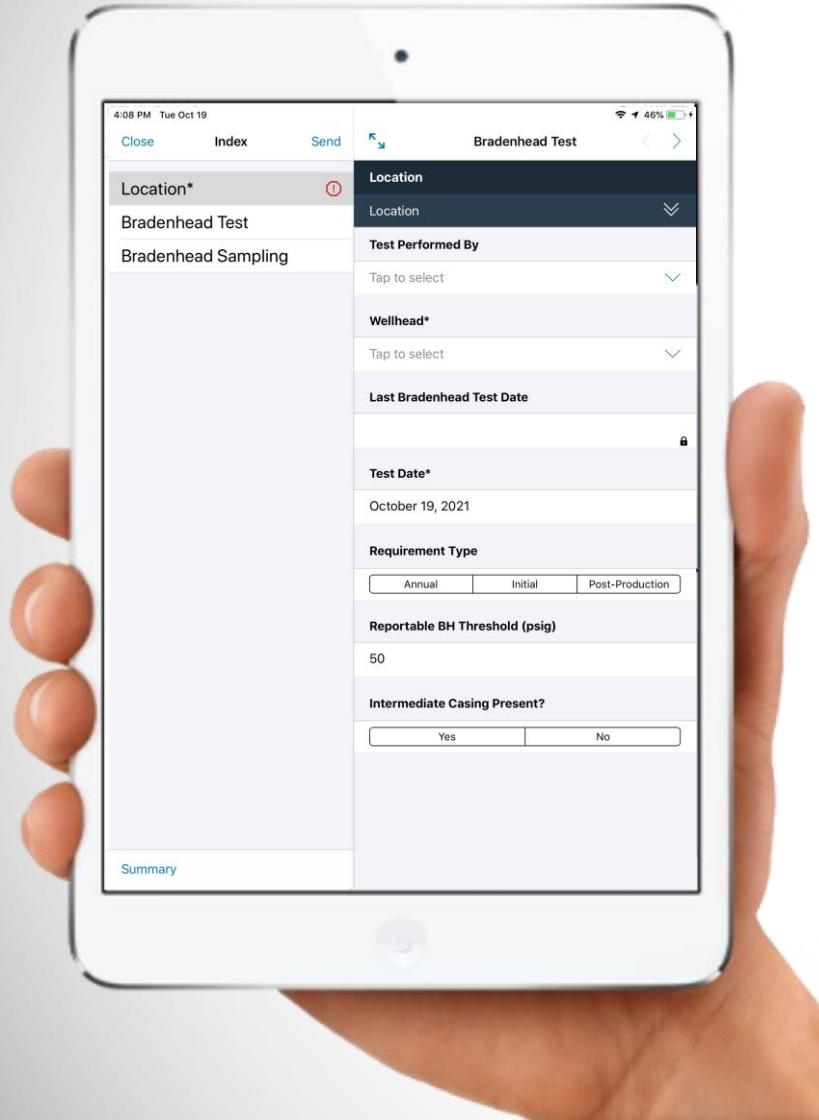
4:08 PM Tue Oct 19

46%

Close Index Send

Location*

Bradenhead Test

Bradenhead Sampling

Summary

Bradenhead Test

Location

Location

Test Performed By

Tap to select

Wellhead*

Tap to select

Last Bradenhead Test Date

Test Date*

October 19, 2021

Requirement Type

Annual | Initial | Post-Production

Reportable BH Threshold (psig)

50

Intermediate Casing Present?

Yes | No